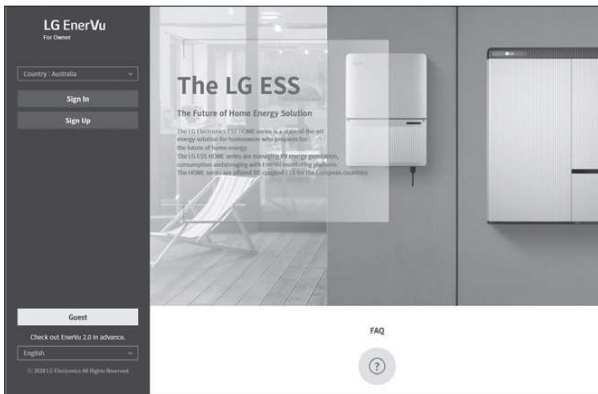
LG EnerVu
For Owner

Country : Australia

Sign In

Sign Up

The LG ESS

The Future of Home Energy Solution

The LG Electronics ESS HOME series is a state-of-the-art energy solution for homeowner who prepares for the future of home energy.
The LG ESS HOME series are managing PV energy generation, consumption and storaging with EnerVu monitoring platform.
The HOME series are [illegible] DC coupled ESS for the European countries.

Guest

Check out EnerVu 2.0 in advance.

English

© 2018 LG Electronics All Rights Reserved

FAQ

?